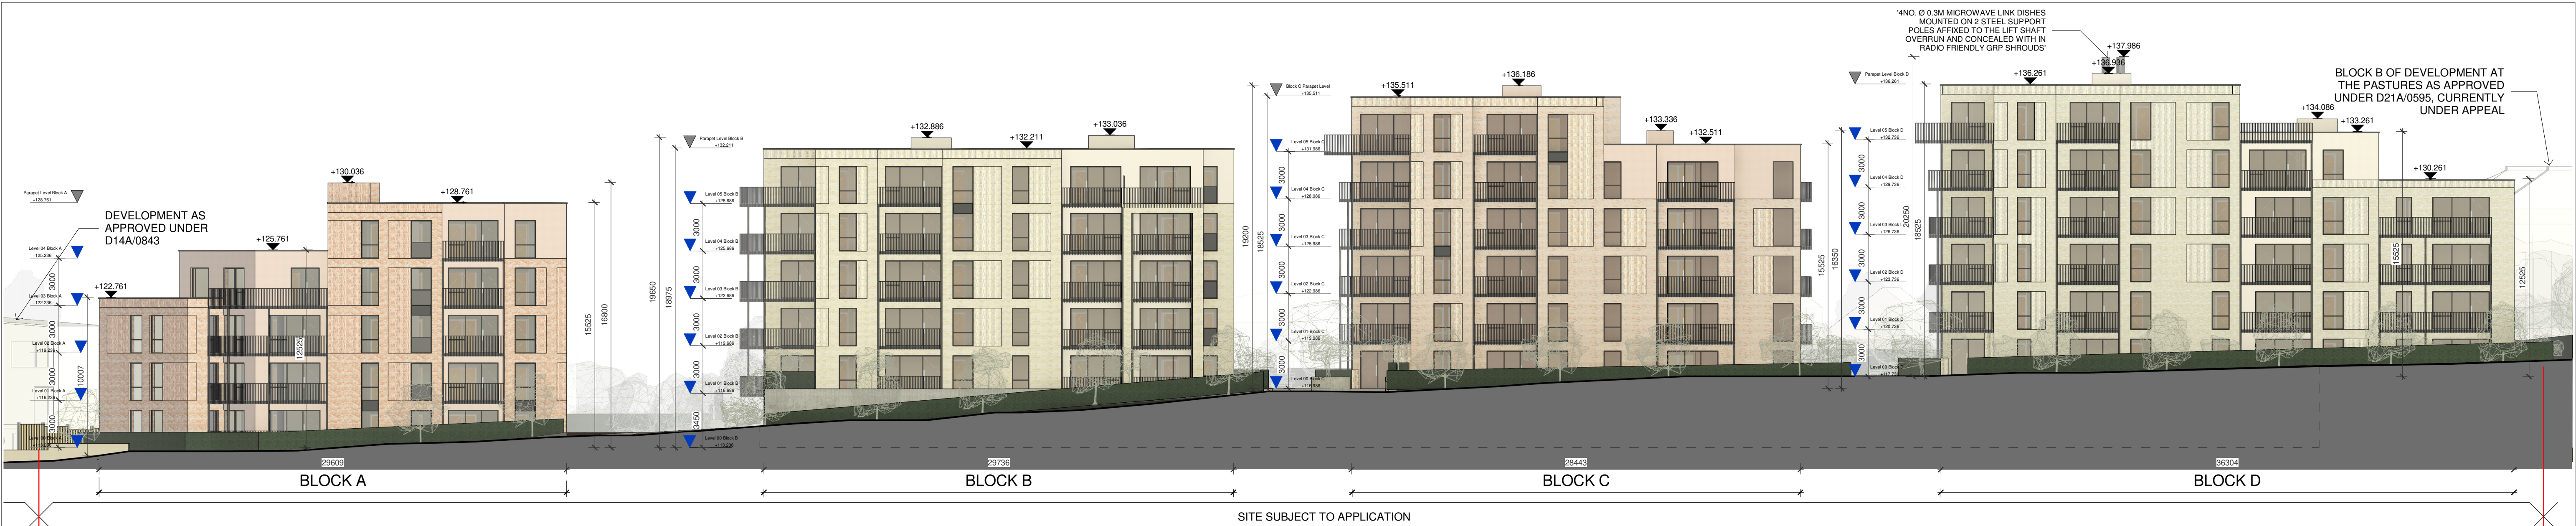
'4NO. Ø 0.3M MICROWAVE LINK DISHES MOUNTED ON 2 STEEL SUPPORT POLES AFFIXED TO THE LIFT SHAFT OVERRUN AND CONCEALED WITH IN RADIO FRIENDLY GRP SHROUDS'

+137.986
+136.936

BLOCK B OF DEVELOPMENT AT THE PASTURES AS APPROVED UNDER D21A/0595, CURRENTLY UNDER APPEAL

DEVELOPMENT AS APPROVED UNDER D14A/0843

Parapet Level Block A +128.761
Level 04 Block A +125.236
Level 03 Block A +122.236
Level 02 Block A +119.236
Level 01 Block A +116.236
Level 00 Block A

+130.036
+128.761
+125.761
+122.761

3000
3000
3000
3000
10007
12525
15525
16800

Parapet Level Block B +132.211
Level 05 Block B +128.686
Level 04 Block B +125.686
Level 03 Block B +122.686
Level 02 Block B +119.686
Level 01 Block B +116.686
Level 00 Block B +113.236

+132.886
+132.211
+133.036

19650
18975
3000
3000
3000
3000
3000
3450

Block C Parapet Level +135.511
Level 05 Block C +131.986
Level 04 Block C +128.986
Level 03 Block C +125.986
Level 02 Block C +122.986
Level 01 Block C +119.986
Level 00 Block C +116.986

+135.511
+136.186
+133.336
+132.511

19200
18525
3000
3000
3000
3000
3000
15525
16350

Parapet Level Block D +136.261
Level 05 Block D +132.736
Level 04 Block D +129.736
Level 03 Block D +126.736
Level 02 Block D +123.736
Level 01 Block D +120.736
Level 00 Block D +117.736

+136.261
+134.086
+133.261
+130.261

20250
18525
3000
3000
3000
3000
3000
15525
12525

29609
29736
28443
36304

BLOCK A
BLOCK B
BLOCK C
BLOCK D

SITE SUBJECT TO APPLICATION